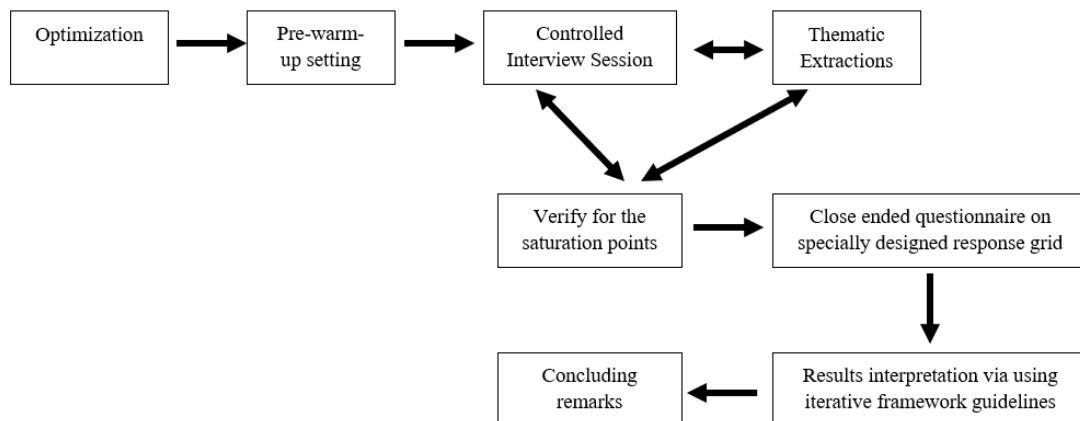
Optimization

Pre-warm-up setting

Controlled Interview Session

Thematic Extractions

Verify for the saturation points

Close ended questionnaire on specially designed response grid

Results interpretation via using iterative framework guidelines

Concluding remarks